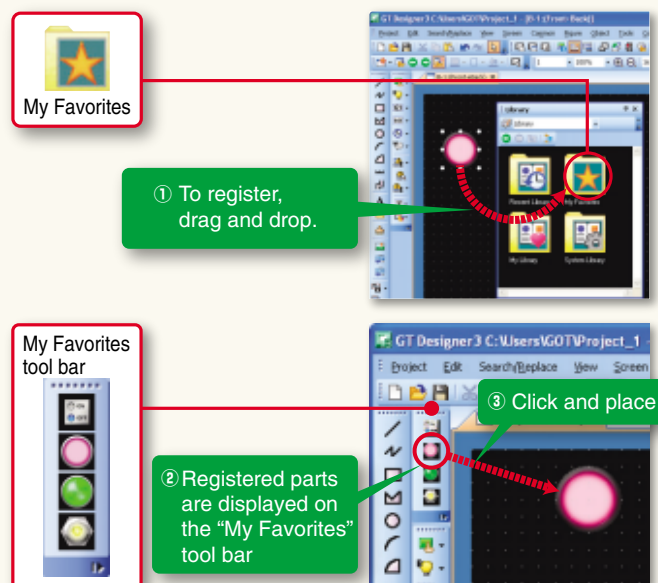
My Favorites

GT Designer3 C:\Users\GOT\Project_1 - [B-1:(From: Back)]

Project Edit Search/Replace View Screen Common Figure Object Tools

Library

Recent Library

My Favorite

My Library

System Library

① To register, drag and drop.

My Favorites tool bar

GT Designer3 C:\Users\GOT\Project_1

Project Edit Search/Replace View Screen

③ Click and place

② Registered parts are displayed on the "My Favorites" tool bar